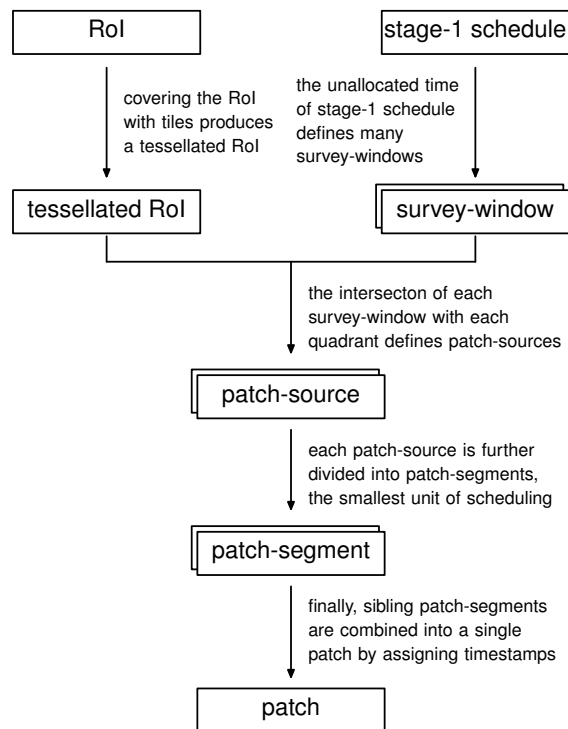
RoI

stage-1 schedule

covering the RoI with tiles produces a tessellated RoI

the unallocated time of stage-1 schedule defines many survey-windows

tessellated RoI

survey-window

the intersecton of each survey-window with each quadrant defines patch-sources

patch-source

each patch-source is further divided into patch-segments, the smallest unit of scheduling

patch-segment

finally, sibling patch-segments are combined into a single patch by assigning timestamps

patch